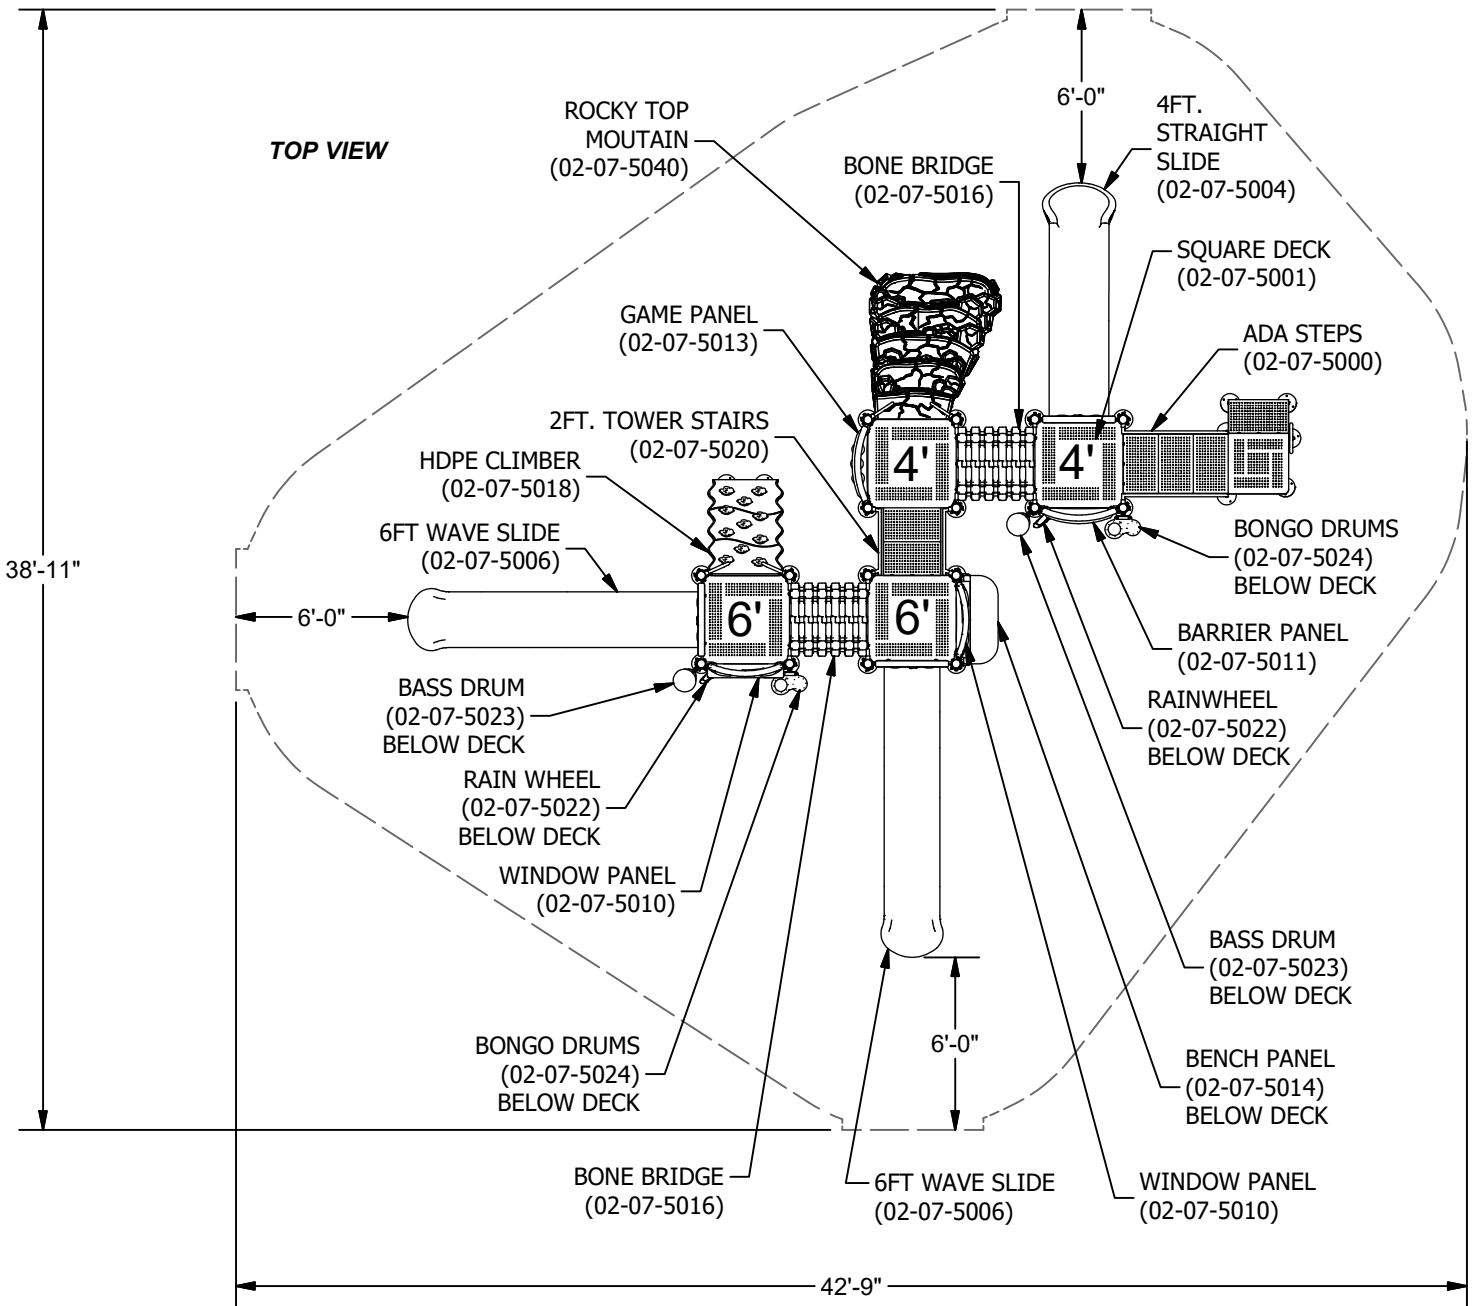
TOP VIEW

ROCKY TOP MOUTAIN (02-07-5040)

BONE BRIDGE (02-07-5016)

6'-0"

4FT. STRAIGHT SLIDE (02-07-5004)

SQUARE DECK (02-07-5001)

GAME PANEL (02-07-5013)

ADA STEPS (02-07-5000)

2FT. TOWER STAIRS (02-07-5020)

HDPE CLIMBER (02-07-5018)

4'

4'

6FT WAVE SLIDE (02-07-5006)

BONGO DRUMS (02-07-5024) BELOW DECK

38'-11"

6'-0"

6'

6'

BARRIER PANEL (02-07-5011)

BASS DRUM (02-07-5023) BELOW DECK

RAINWHEEL (02-07-5022) BELOW DECK

RAIN WHEEL (02-07-5022) BELOW DECK

WINDOW PANEL (02-07-5010)

BASS DRUM (02-07-5023) BELOW DECK

6'-0"

BONGO DRUMS (02-07-5024) BELOW DECK

BENCH PANEL (02-07-5014) BELOW DECK

BONE BRIDGE (02-07-5016)

6FT WAVE SLIDE (02-07-5006)

WINDOW PANEL (02-07-5010)

42'-9"